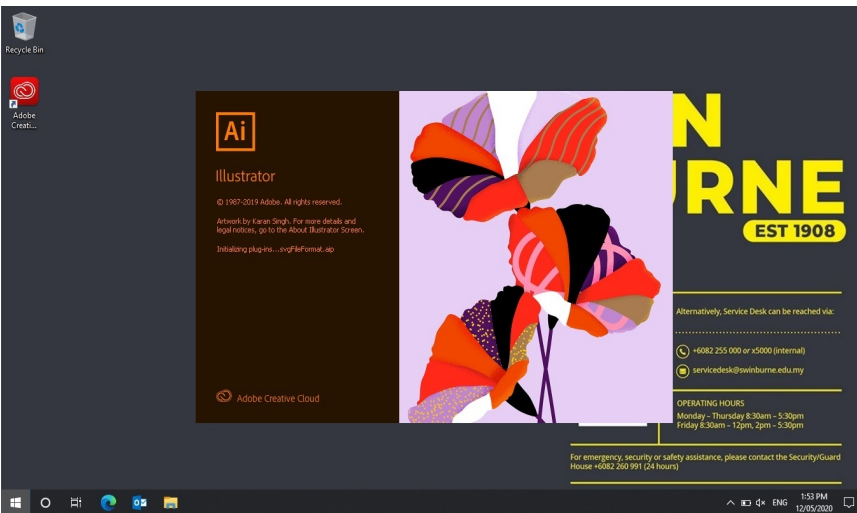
Recycle Bin

Adobe Creati...

Ai

Illustrator

© 1987-2019 Adobe. All rights reserved.

Artwork by Karan Singh. For more details and legal notices, go to the About Illustrator Screen.

Initializing plug-ins...svgFileFormat.aip

Adobe Creative Cloud

N

URNE

EST 1908

Alternatively, Service Desk can be reached via:

+6082 255 000 or x5000 (internal)

servicedesk@swinburne.edu.my

OPERATING HOURS
Monday – Thursday 8:30am – 5:30pm
Friday 8:30am – 12pm, 2pm – 5:30pm

For emergency, security or safety assistance, please contact the Security/Guard House +6082 260 991 (24 hours)

ENG 1:53 PM 12/05/2020